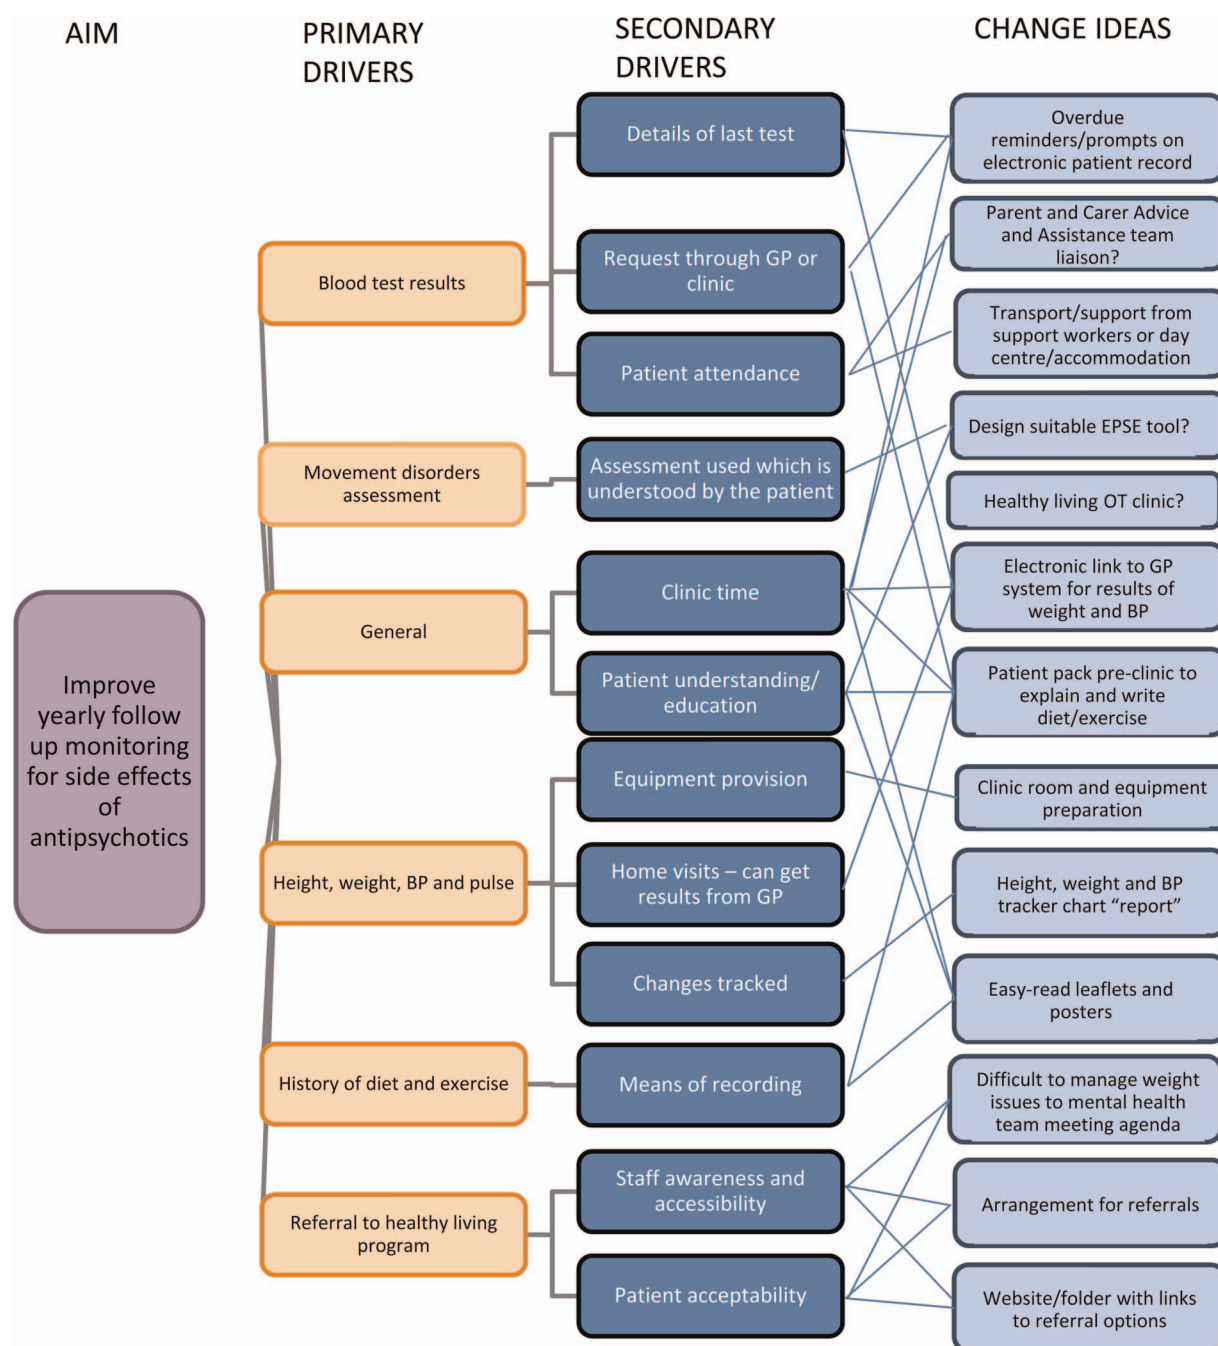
AIM

PRIMARY DRIVERS

SECONDARY DRIVERS

CHANGE IDEAS

Improve yearly follow up monitoring for side effects of antipsychotics

Blood test results

Movement disorders assessment

General

Height, weight, BP and pulse

History of diet and exercise

Referral to healthy living program

Details of last test

Request through GP or clinic

Patient attendance

Assessment used which is understood by the patient

Clinic time

Patient understanding/ education

Equipment provision

Home visits – can get results from GP

Changes tracked

Means of recording

Staff awareness and accessibility

Patient acceptability

Overdue reminders/prompts on electronic patient record

Parent and Carer Advice and Assistance team liaison?

Transport/support from support workers or day centre/accommodation

Design suitable EPSE tool?

Healthy living OT clinic?

Electronic link to GP system for results of weight and BP

Patient pack pre-clinic to explain and write diet/exercise

Clinic room and equipment preparation

Height, weight and BP tracker chart "report"

Easy-read leaflets and posters

Difficult to manage weight issues to mental health team meeting agenda

Arrangement for referrals

Website/folder with links to referral options